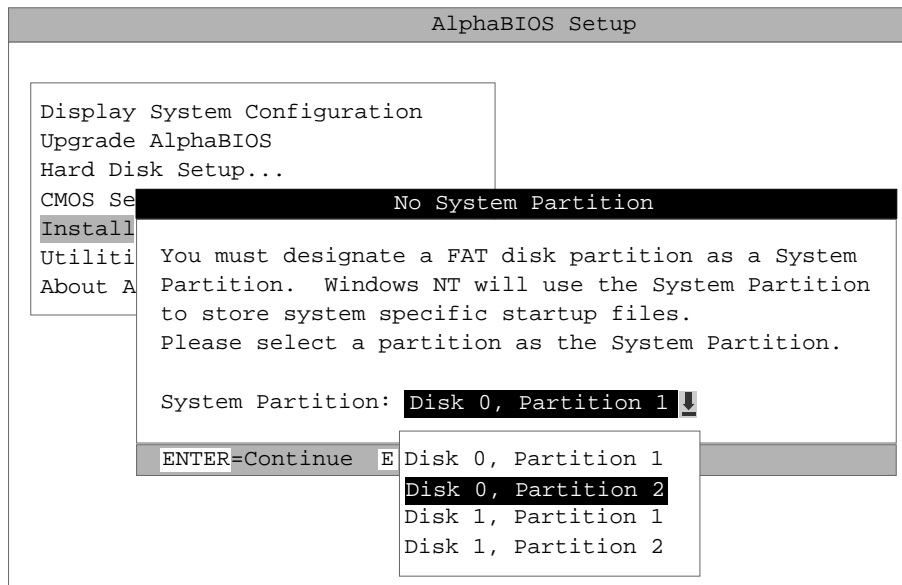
AlphaBIOS Setup

Display System Configuration
Upgrade AlphaBIOS
Hard Disk Setup...
CMOS Se
Install
Utiliti
About A

No System Partition

You must designate a FAT disk partition as a System Partition. Windows NT will use the System Partition to store system specific startup files.
Please select a partition as the System Partition.

System Partition: Disk 0, Partition 1

ENTER=Continue E

Disk 0, Partition 1
Disk 0, Partition 2
Disk 1, Partition 1
Disk 1, Partition 2